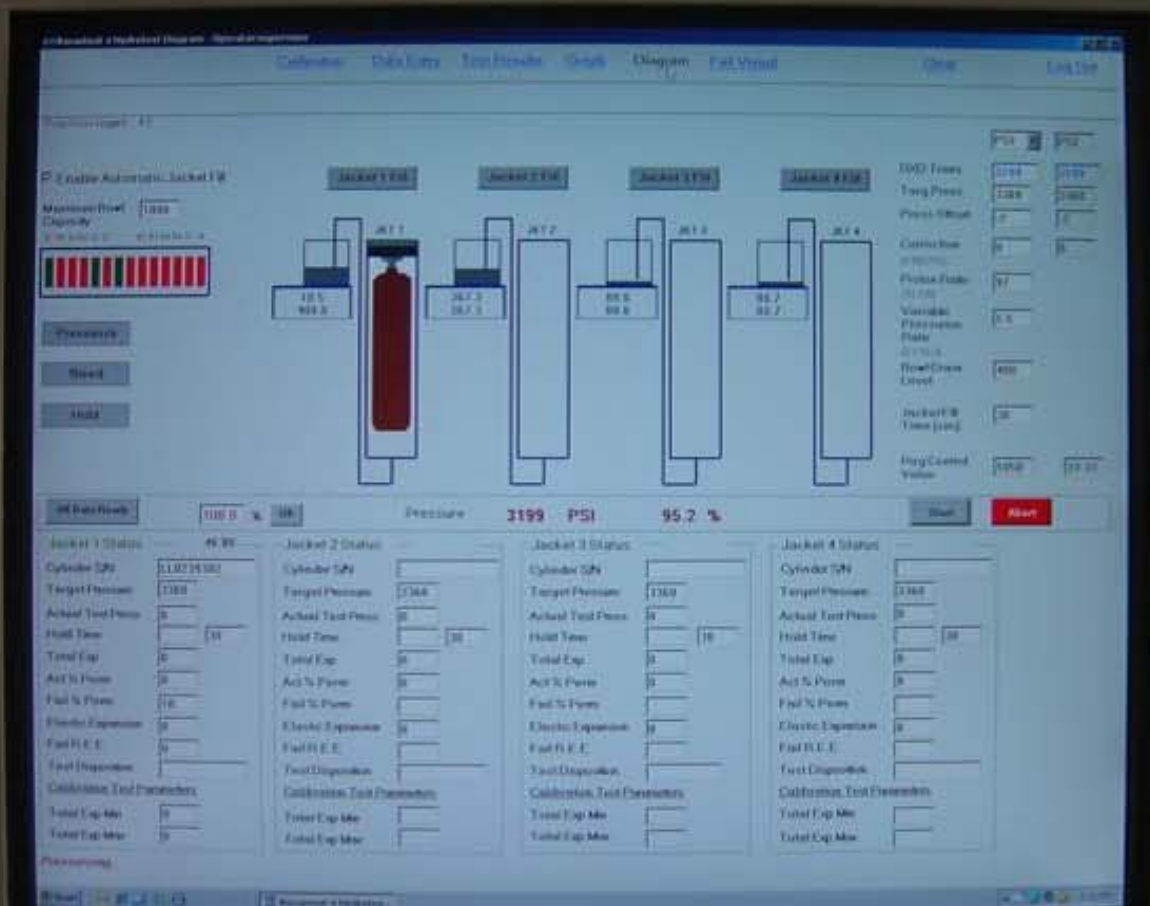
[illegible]

Calibration Data Entry Test Results Details Diagram Fail Visual Other Log Out

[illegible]

PSI PSI

Enable Automatic Jacket Fill

Maximum Bowl Capacity 1000

Pressurize

Bleed

Hold

Jacket 1 Fill Jacket 2 Fill Jacket 3 Fill Jacket 4 Fill

JKT 1 JKT 2 JKT 3 JKT 4

DUO Trans
Targ Press
Press Offset
Correction
Pulse Rate
Variable Pressure Rate
Bowl Draw Level
Jacket Fill Time (sec)
Purg Control Value

All Data Ready 100.0 % OK Pressure 3199 PSI 95.2 % Start Abort

Jacket 1 Status
Cylinder S/N
Target Pressure 3360
Actual Test Press
Hold Time 30
Total Exp
Act % Perm
Fail % Perm 10
Elastic Expansion
Fail R.E.E.
Test Disposition
Calibration Test Parameters
Total Exp Min
Total Exp Max

Jacket 2 Status
Cylinder S/N
Target Pressure 3360
Actual Test Press 0
Hold Time 30
Total Exp 0
Act % Perm 0
Fail % Perm
Elastic Expansion 0
Fail R.E.E.
Test Disposition
Calibration Test Parameters
Total Exp Min
Total Exp Max

Jacket 3 Status
Cylinder S/N
Target Pressure 3360
Actual Test Press 0
Hold Time 30
Total Exp 0
Act % Perm 0
Fail % Perm
Elastic Expansion 0
Fail R.E.E.
Test Disposition
Calibration Test Parameters
Total Exp Min
Total Exp Max

Jacket 4 Status
Cylinder S/N
Target Pressure 3360
Actual Test Press 0
Hold Time 30
Total Exp 0
Act % Perm 0
Fail % Perm
Elastic Expansion 0
Fail R.E.E.
Test Disposition
Calibration Test Parameters
Total Exp Min
Total Exp Max

Pressurizing

Start